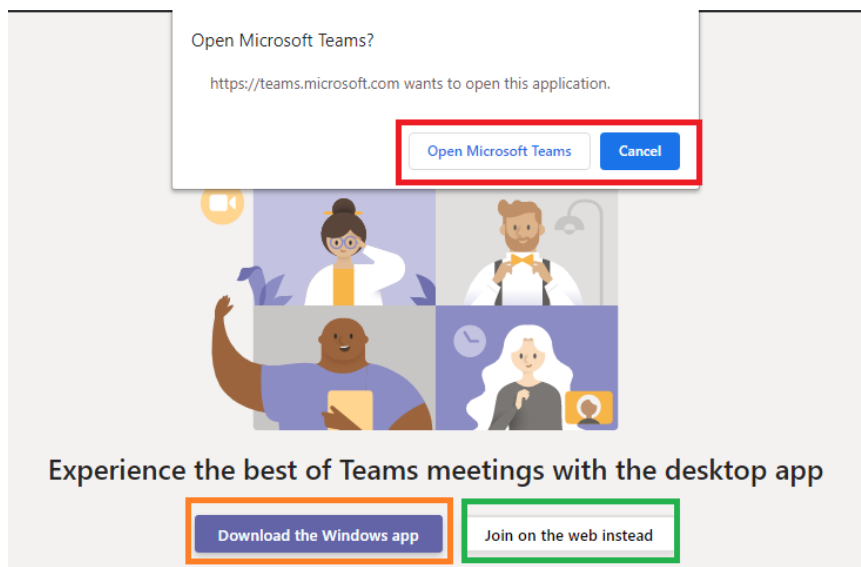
Open Microsoft Teams?

https://teams.microsoft.com wants to open this application.

Open Microsoft Teams

Cancel

Experience the best of Teams meetings with the desktop app

Download the Windows app

Join on the web instead